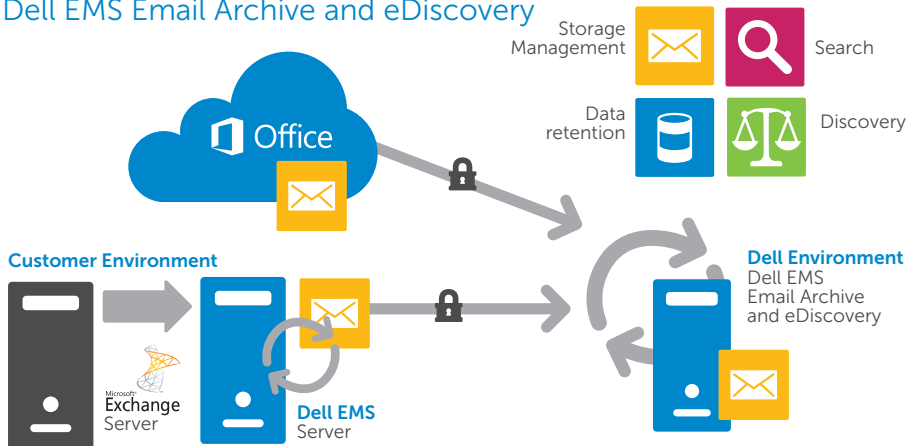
Dell EMS Email Archive and eDiscovery

Storage Management

Search

Data retention

Discovery

Office

Customer Environment

Microsoft Exchange Server

Dell EMS Server

Dell Environment
Dell EMS Email Archive and eDiscovery